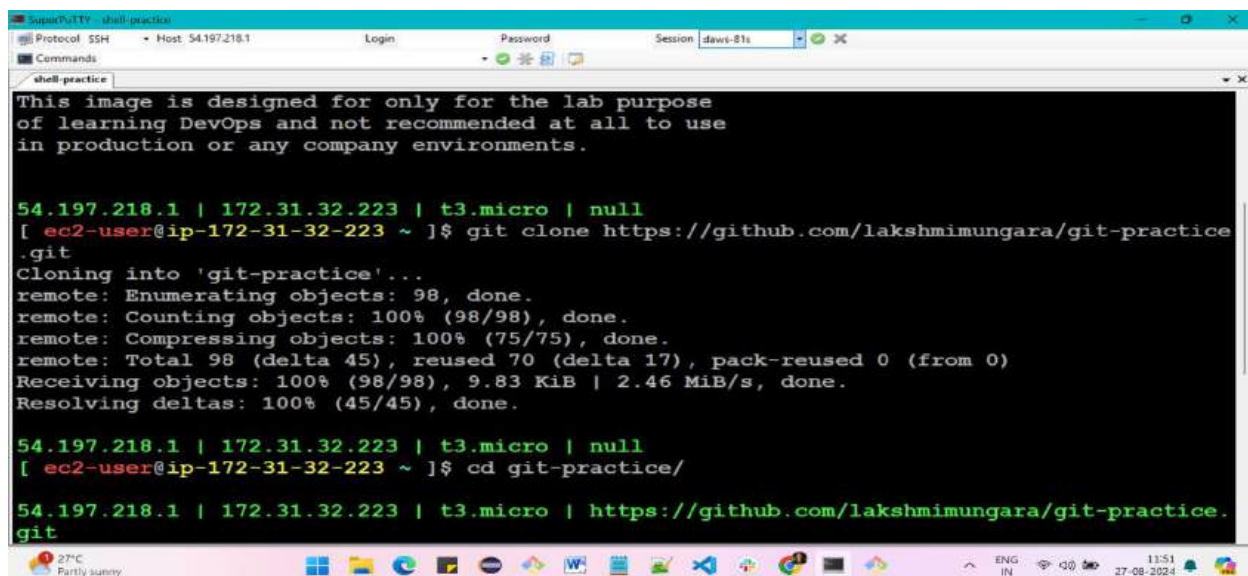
SuperPuTTY - shell-practice
Protocol SSH • Host 54.197.218.1 Login Password Session daws-81s
Commands
shell-practice

This image is designed for only for the lab purpose
of learning DevOps and not recommended at all to use
in production or any company environments.

54.197.218.1 | 172.31.32.223 | t3.micro | null
[ ec2-user@ip-172-31-32-223 ~ ]$ git clone https://github.com/lakshmimungara/git-practice.git
Cloning into 'git-practice'...
remote: Enumerating objects: 98, done.
remote: Counting objects: 100% (98/98), done.
remote: Compressing objects: 100% (75/75), done.
remote: Total 98 (delta 45), reused 70 (delta 17), pack-reused 0 (from 0)
Receiving objects: 100% (98/98), 9.83 KiB | 2.46 MiB/s, done.
Resolving deltas: 100% (45/45), done.

54.197.218.1 | 172.31.32.223 | t3.micro | null
[ ec2-user@ip-172-31-32-223 ~ ]$ cd git-practice/

54.197.218.1 | 172.31.32.223 | t3.micro | https://github.com/lakshmimungara/git-practice.git

27°C
Partly sunny
ENG IN
11:51
27-08-2024